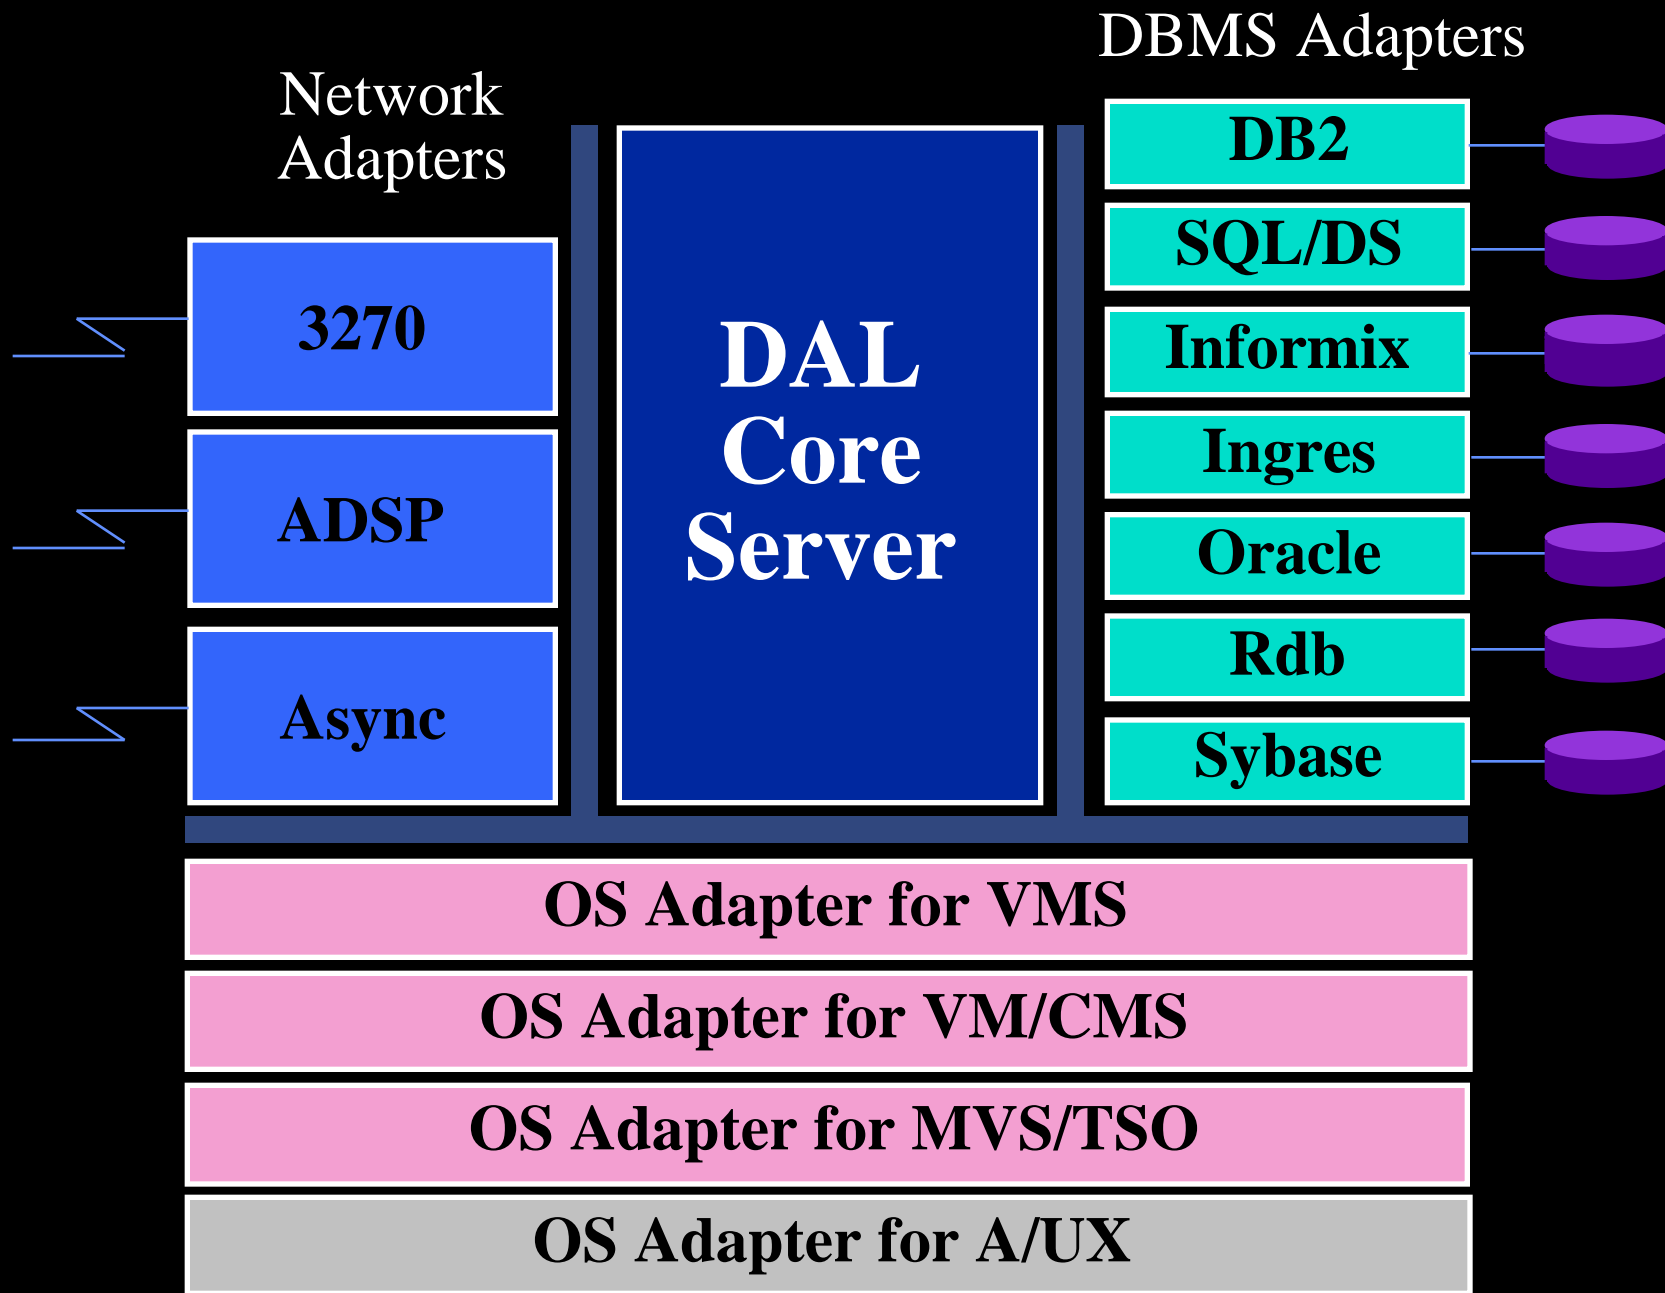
Network Adapters

3270

ADSP

Async

DAL Core Server

DBMS Adapters

DB2

SQL/DS

Informix

Ingres

Oracle

Rdb

Sybase

OS Adapter for VMS

OS Adapter for VM/CMS

OS Adapter for MVS/TSO

OS Adapter for A/UX